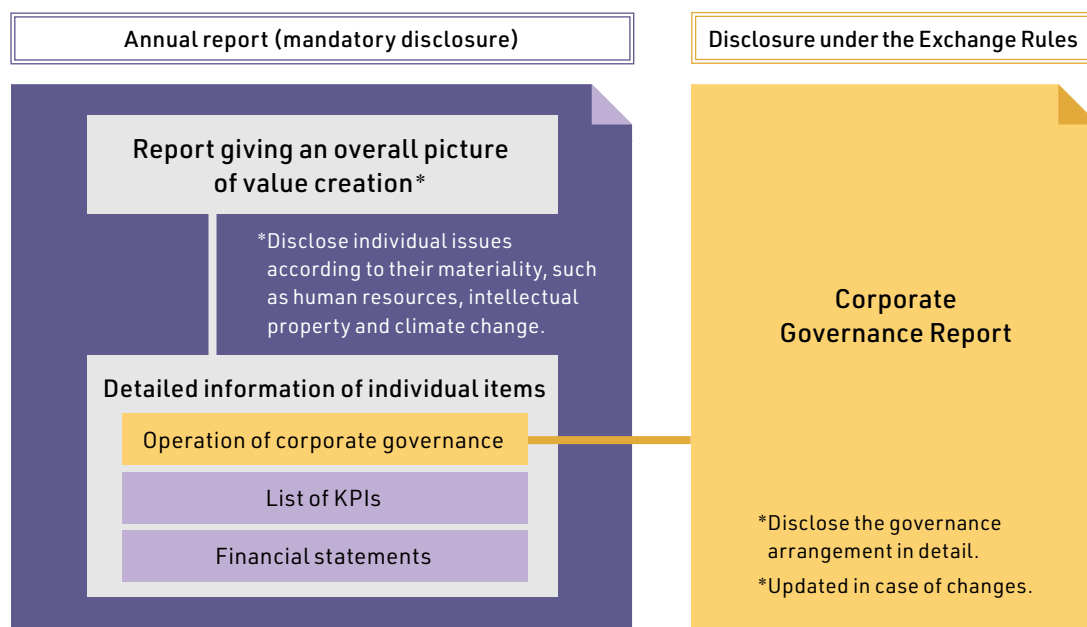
Annual report (mandatory disclosure)

Disclosure under the Exchange Rules

Report giving an overall picture of value creation*

*Disclose individual issues according to their materiality, such as human resources, intellectual property and climate change.

Detailed information of individual items

Operation of corporate governance

List of KPIs

Financial statements

Corporate Governance Report

*Disclose the governance arrangement in detail.

*Updated in case of changes.